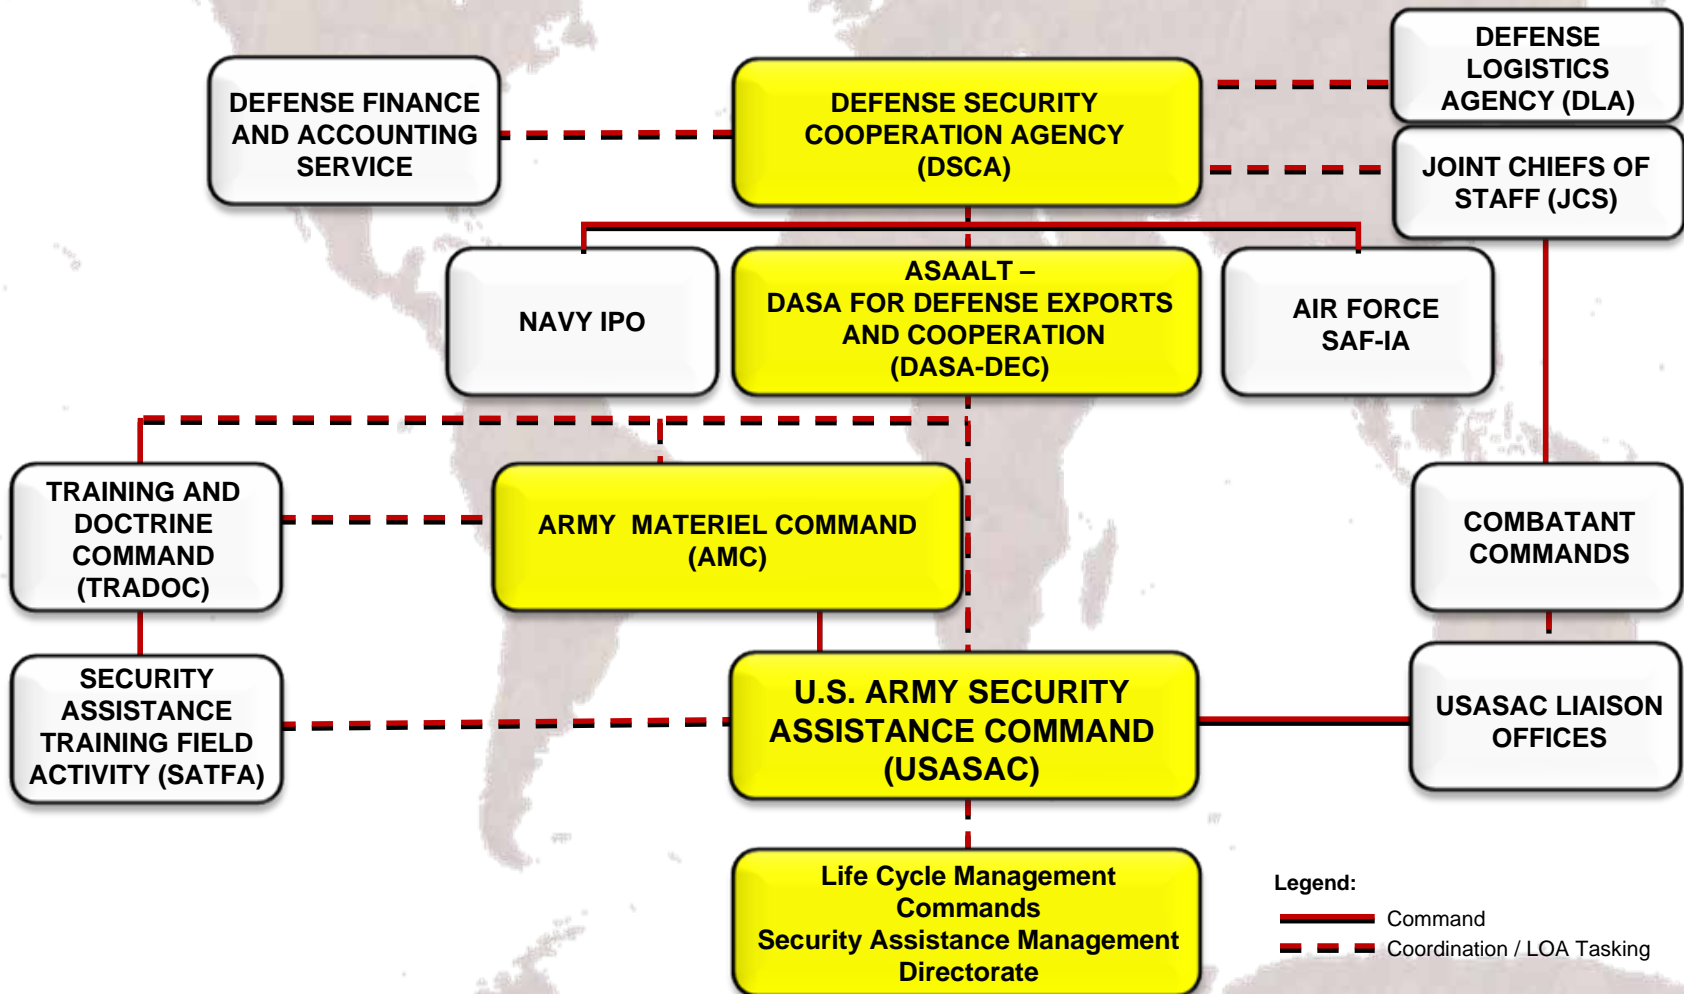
DEFENSE FINANCE AND ACCOUNTING SERVICE

DEFENSE SECURITY COOPERATION AGENCY (DSCA)

DEFENSE LOGISTICS AGENCY (DLA)

JOINT CHIEFS OF STAFF (JCS)

NAVY IPO

ASAALT – DASA FOR DEFENSE EXPORTS AND COOPERATION (DASA-DEC)

AIR FORCE SAF-IA

TRAINING AND DOCTRINE COMMAND (TRADOC)

ARMY MATERIEL COMMAND (AMC)

COMBATANT COMMANDS

SECURITY ASSISTANCE TRAINING FIELD ACTIVITY (SATFA)

U.S. ARMY SECURITY ASSISTANCE COMMAND (USASAC)

USASAC LIAISON OFFICES

Life Cycle Management Commands
Security Assistance Management Directorate

Legend:
Command
Coordination / LOA Tasking